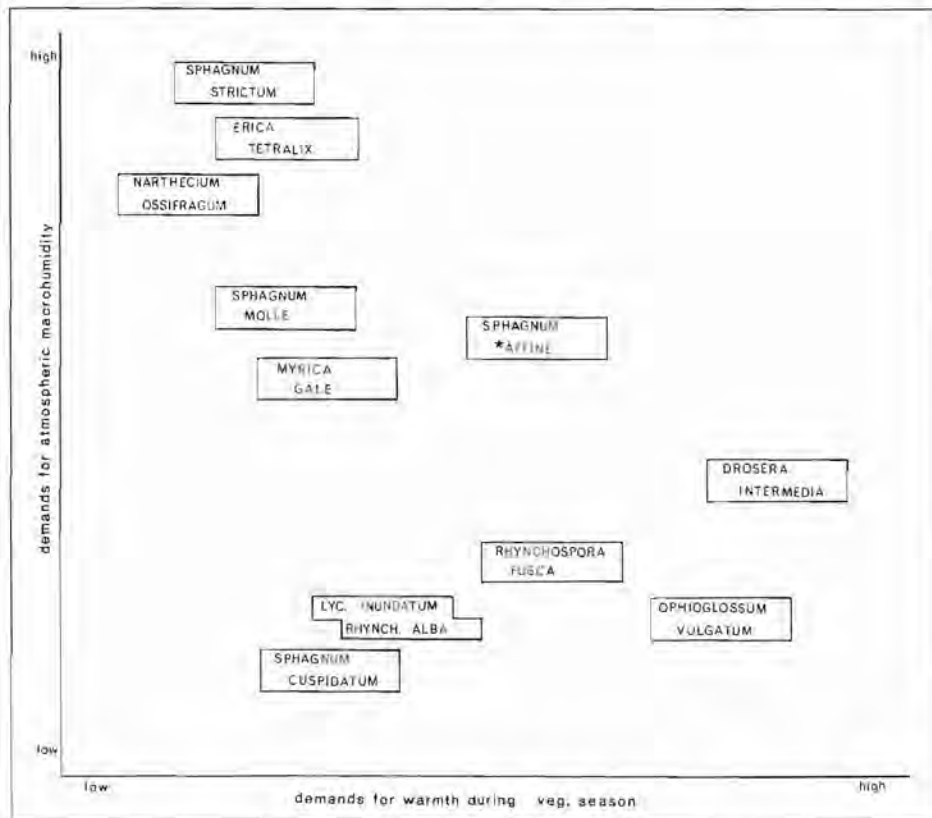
high

SPHAGNUM STRICTUM

ERICA TETRALIX

NARTHECIUM OSSIFRAGUM

SPHAGNUM MOLLE

SPHAGNUM *AFFINE

MYRICA GALE

DROSERA INTERMEDIA

RHYNCHOSPORA FUSCA

LYC. INUNDATUM

RHYNCH. ALBA

OPHIOGLOSSUM VULGATUM

SPHAGNUM CUSPIDATUM

low

demands for atmospheric macrohumidity

low

high

demands for warmth during veg. season